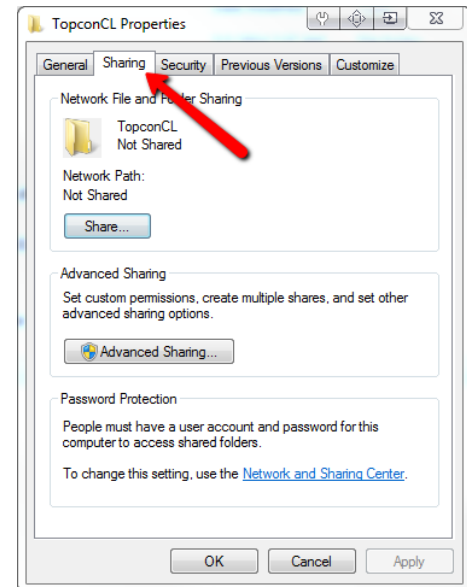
TopconCL Properties

General | Sharing | Security | Previous Versions | Customize

Network File and F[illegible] Sharing

TopconCL
Not Shared

Network Path:
Not Shared

Share...

Advanced Sharing

Set custom permissions, create multiple shares, and set other advanced sharing options.

Advanced Sharing...

Password Protection

People must have a user account and password for this computer to access shared folders.

To change this setting, use the Network and Sharing Center.

OK | Cancel | Apply